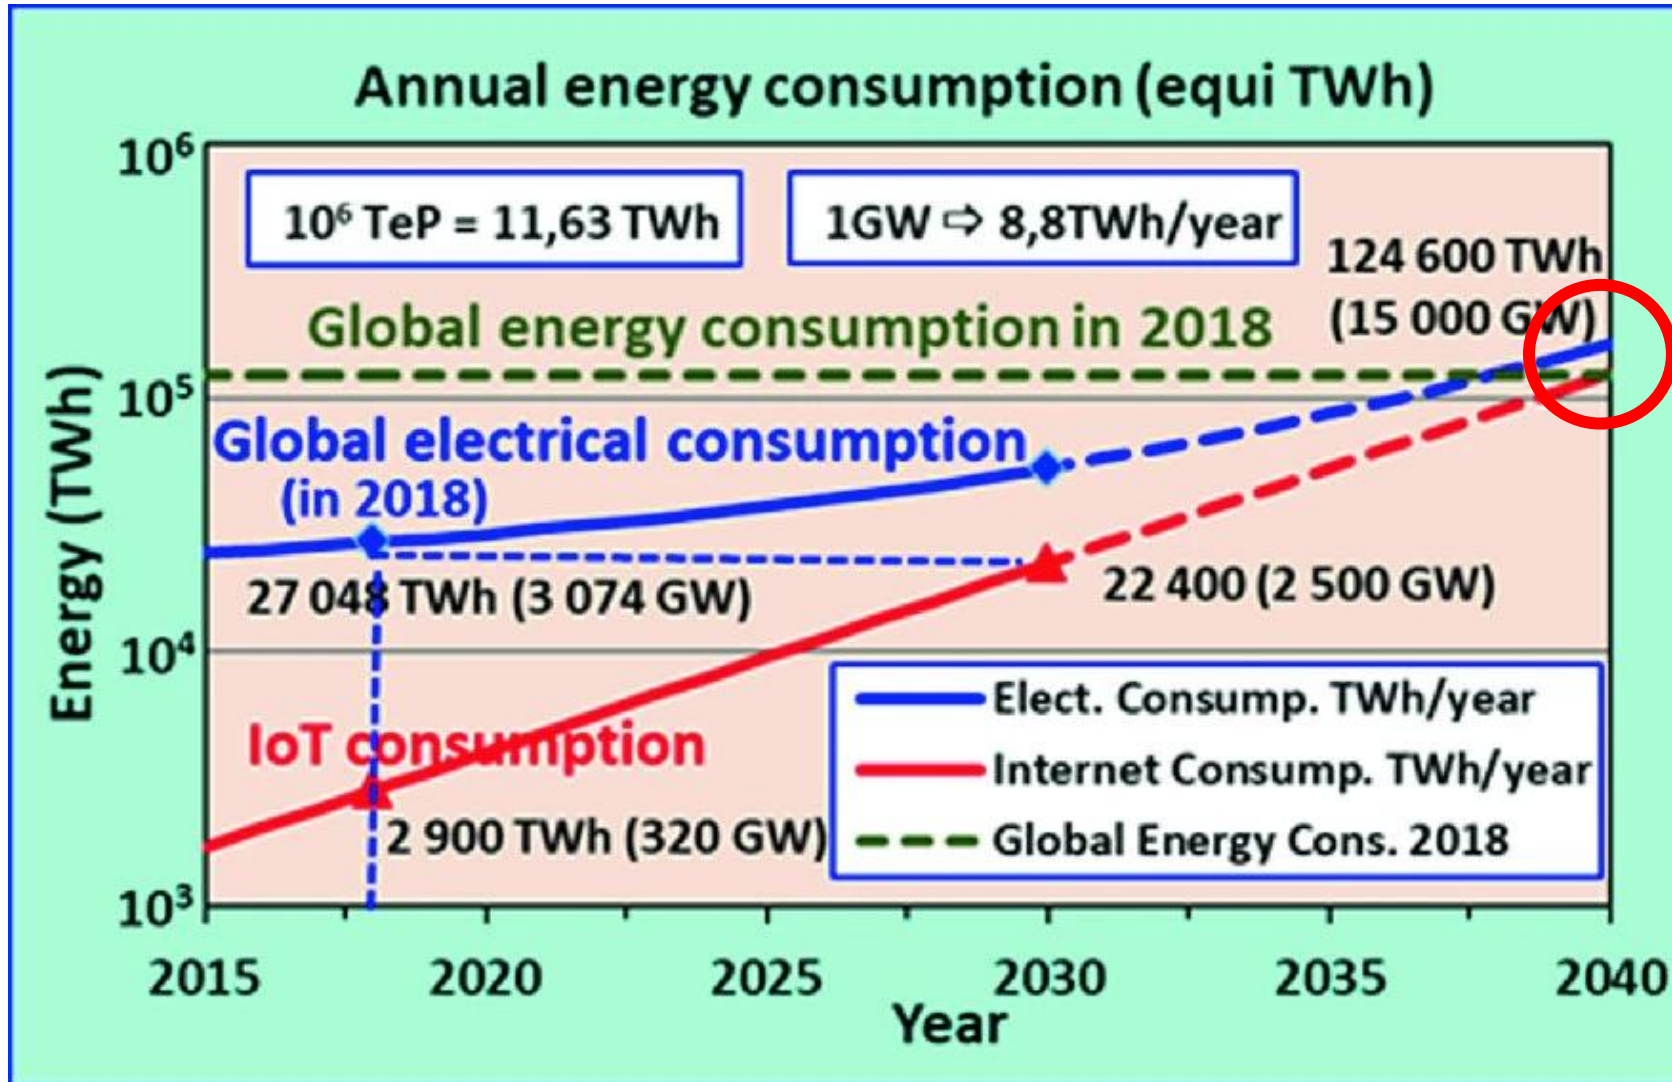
Annual energy consumption (equi TWh)

$10^6$ TeP = 11,63 TWh

1GW ⇨ 8,8TWh/year

124 600 TWh (15 000 GW)

Global energy consumption in 2018

Global electrical consumption (in 2018)

27 048 TWh (3 074 GW)

22 400 (2 500 GW)

IoT consumption

2 900 TWh (320 GW)

Elect. Consump. TWh/year
Internet Consump. TWh/year
Global Energy Cons. 2018

Energy (TWh)

$10^6$
$10^5$
$10^4$
$10^3$

2015 2020 2025 2030 2035 2040

Year